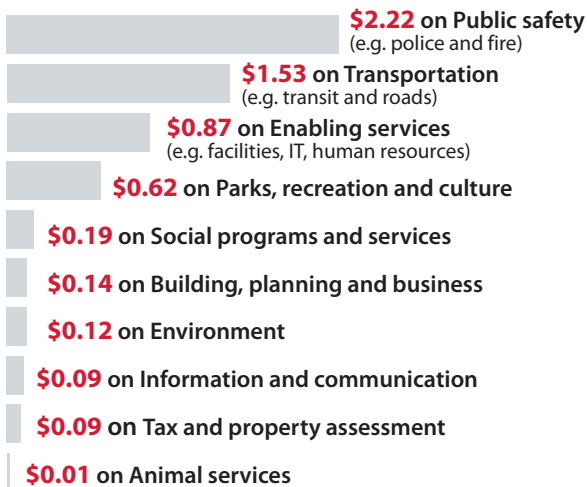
$2.22 on Public safety
(e.g. police and fire)

$1.53 on Transportation
(e.g. transit and roads)

$0.87 on Enabling services
(e.g. facilities, IT, human resources)

$0.62 on Parks, recreation and culture

$0.19 on Social programs and services

$0.14 on Building, planning and business

$0.12 on Environment

$0.09 on Information and communication

$0.09 on Tax and property assessment

$0.01 on Animal services